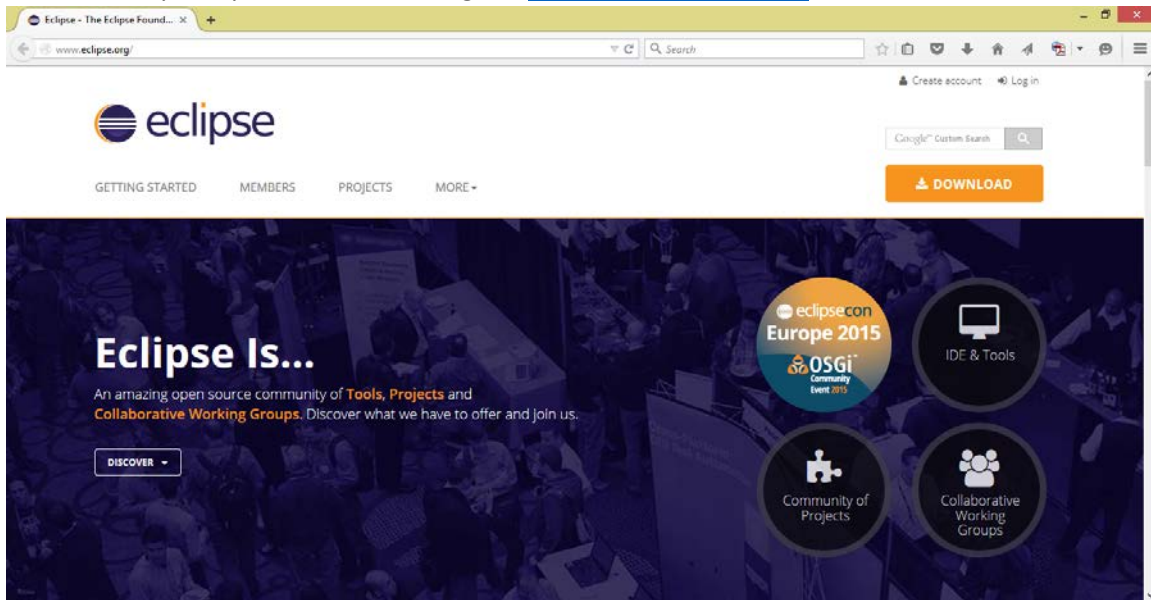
Eclipse - The Eclipse Found...

www.eclipse.org/

Search

Create account Log in

eclipse

Google™ Custom Search

GETTING STARTED MEMBERS PROJECTS MORE

DOWNLOAD

eclipsecon Europe 2015 OSGi Community Event 2015

IDE & Tools

Eclipse Is...

An amazing open source community of Tools, Projects and Collaborative Working Groups. Discover what we have to offer and join us.

DISCOVER

Community of Projects

Collaborative Working Groups